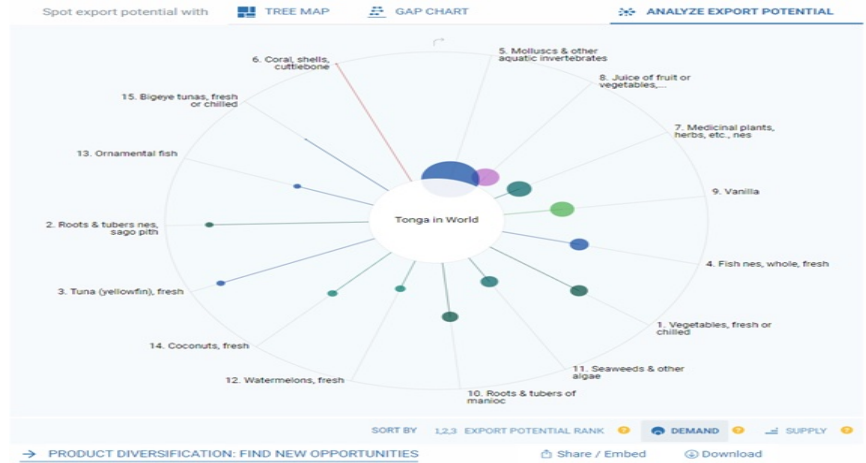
Spot export potential with TREE MAP GAP CHART ANALYZE EXPORT POTENTIAL

6. Coral, shells, cuttlebone

5. Molluscs & other aquatic invertebrates

8. Juice of fruit or vegetables,...

15. Bigeye tunas, fresh or chilled

7. Medicinal plants, herbs, etc., nes

13. Ornamental fish

9. Vanilla

Tonga in World

2. Roots & tubers nes, sago pith

4. Fish nes, whole, fresh

3. Tuna (yellowfin), fresh

1. Vegetables, fresh or chilled

14. Coconuts, fresh

11. Seaweeds & other algae

12. Watermelons, fresh

10. Roots & tubers of manioc

SORT BY 1,2,3 EXPORT POTENTIAL RANK DEMAND SUPPLY

PRODUCT DIVERSIFICATION: FIND NEW OPPORTUNITIES

Share / Embed

Download